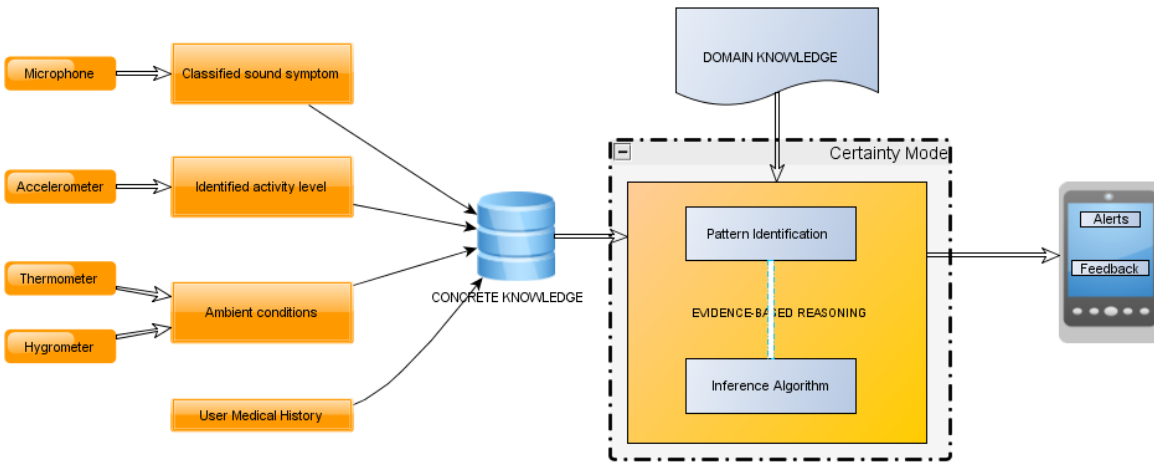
Microphone

Classified sound symptom

Accelerometer

Identified activity level

Thermometer

Ambient conditions

Hygrometer

User Medical History

CONCRETE KNOWLEDGE

DOMAIN KNOWLEDGE

Certainty Mode

Pattern Identification

EVIDENCE-BASED REASONING

Inference Algorithm

Alerts

Feedback